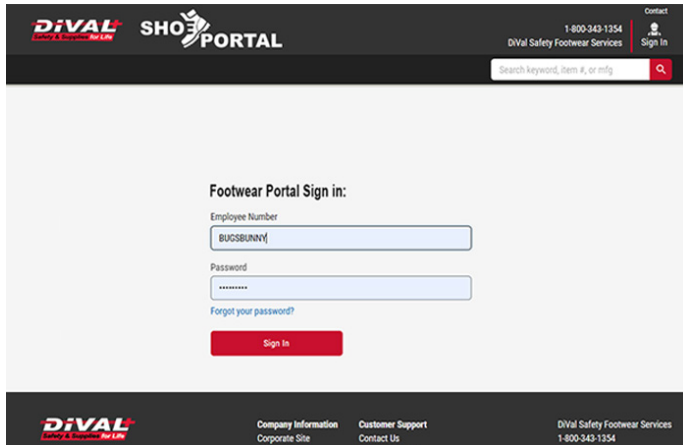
DiVAL Safety & Supplies for Life

SHOE PORTAL

Contact

1-800-343-1354
DiVal Safety Footwear Services

Sign In

Search keyword, item #, or mfg

Footwear Portal Sign in:

Employee Number

BUGSBUNNY

Password

••••••••••

Forgot your password?

Sign In

DiVAL Safety & Supplies for Life

Company Information
Corporate Site

Customer Support
Contact Us

DiVal Safety Footwear Services
1-800-343-1354